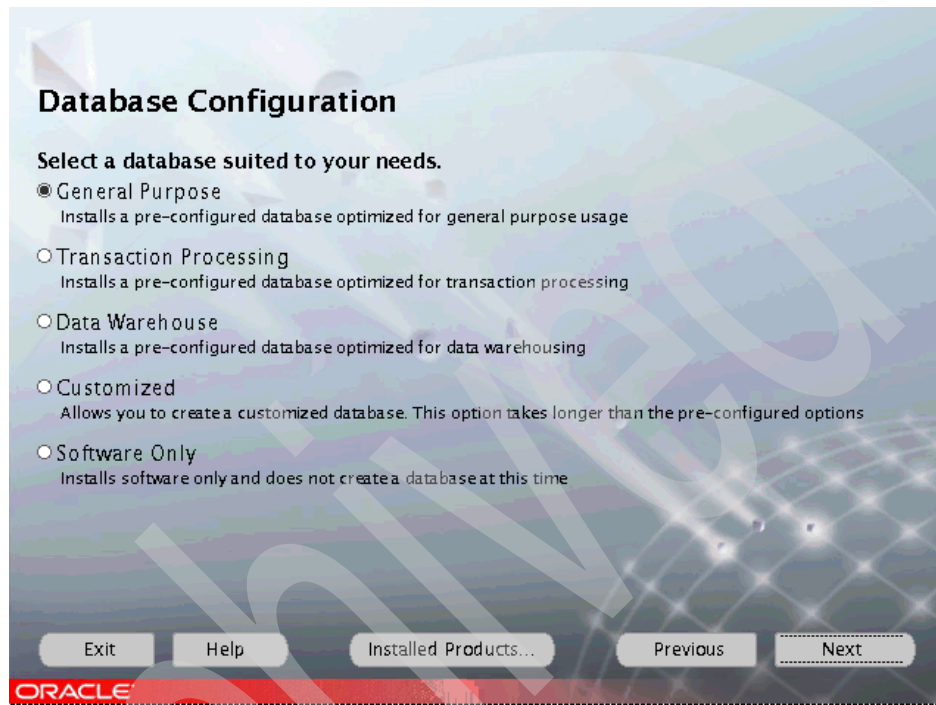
Database Configuration

Select a database suited to your needs.

General Purpose
Installs a pre-configured database optimized for general purpose usage

Transaction Processing
Installs a pre-configured database optimized for transaction processing

Data Warehouse
Installs a pre-configured database optimized for data warehousing

Customized
Allows you to create a customized database. This option takes longer than the pre-configured options

Software Only
Installs software only and does not create a database at this time

Exit
Help
Installed Products...
Previous
Next

ORACLE